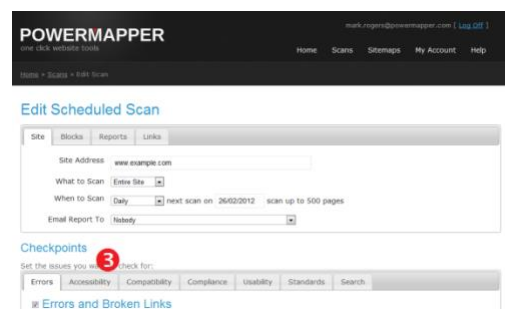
POWERMAPPER
one click website tools

mark.rogers@powermapper.com [ Log Off ]

Home Scans Sitemaps My Account Help

Home > Scans > Edit Scan

Edit Scheduled Scan

Site Blocks Reports Links

Site Address www.example.com

What to Scan Entire Site

When to Scan Daily next scan on 26/02/2012 scan up to 500 pages

Email Report To Nobody

Checkpoints

Set the issues you w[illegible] 3 check for:

Errors Accessibility Compatibility Compliance Usability Standards Search

Errors and Broken Links